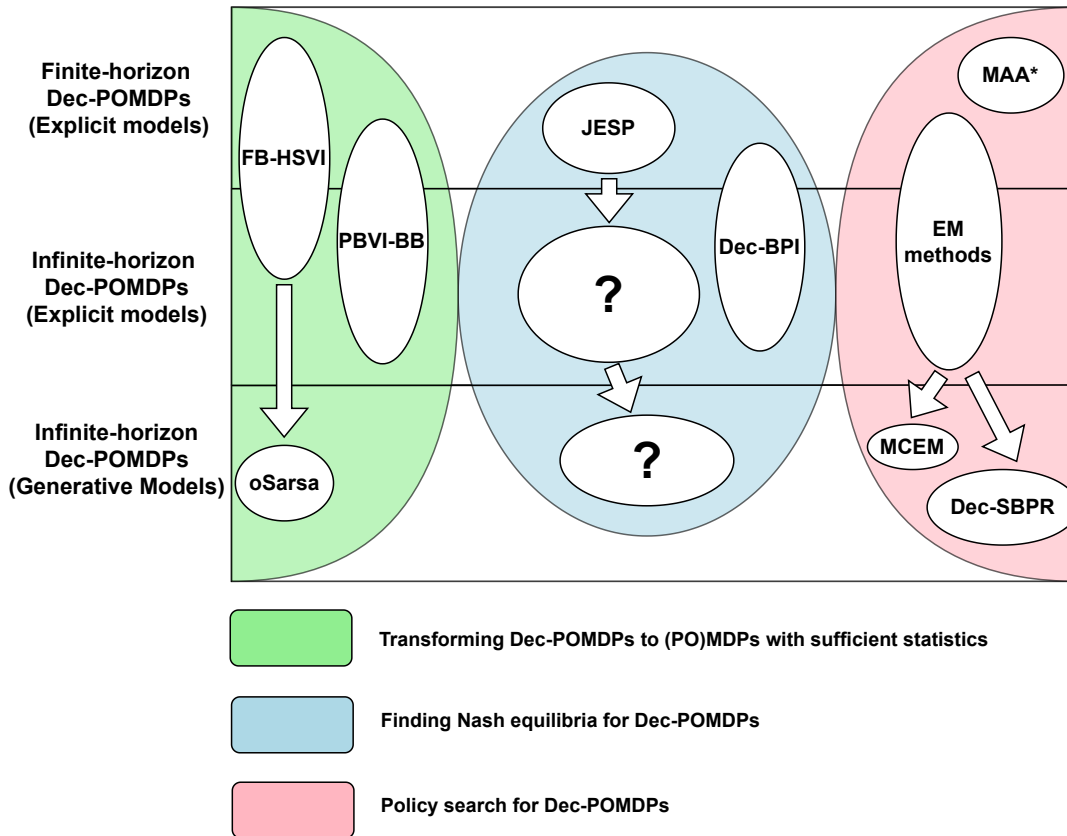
Finite-horizon Dec-POMDPs (Explicit models)

Infinite-horizon Dec-POMDPs (Explicit models)

Infinite-horizon Dec-POMDPs (Generative Models)

FB-HSVI

PBVI-BB

oSarsa

JESP

?

Dec-BPI

?

MAA*

EM methods

MCEM

Dec-SBPR

Transforming Dec-POMDPs to (PO)MDPs with sufficient statistics

Finding Nash equilibria for Dec-POMDPs

Policy search for Dec-POMDPs